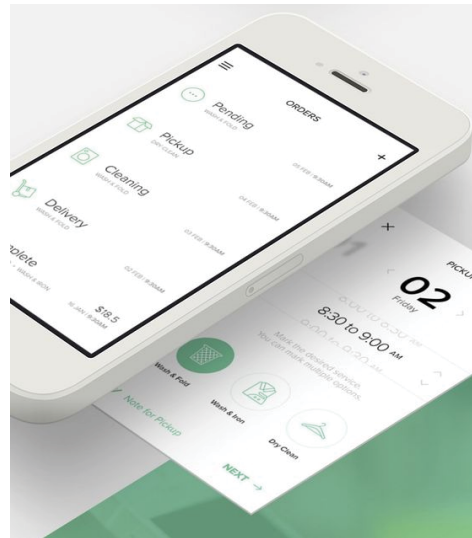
ORDERS

+

Pending
WASH & FOLD

Pickup
DRY CLEAN
05 FEB / 8:30AM

Cleaning
WASH & FOLD
04 FEB / 8:30AM

Delivery
WASH & FOLD
03 FEB / 8:30AM

plete
, WASH & IRON
02 FEB / 8:30AM

$18.5
16 JAN / 8:30AM

×

PICKU

02
Friday

8:30 to 9:00 AM

Mark the desired service.
You can mark multiple options.

Wash & Fold

Wash & Iron

Dry Clean

Note for Pickup

NEXT →